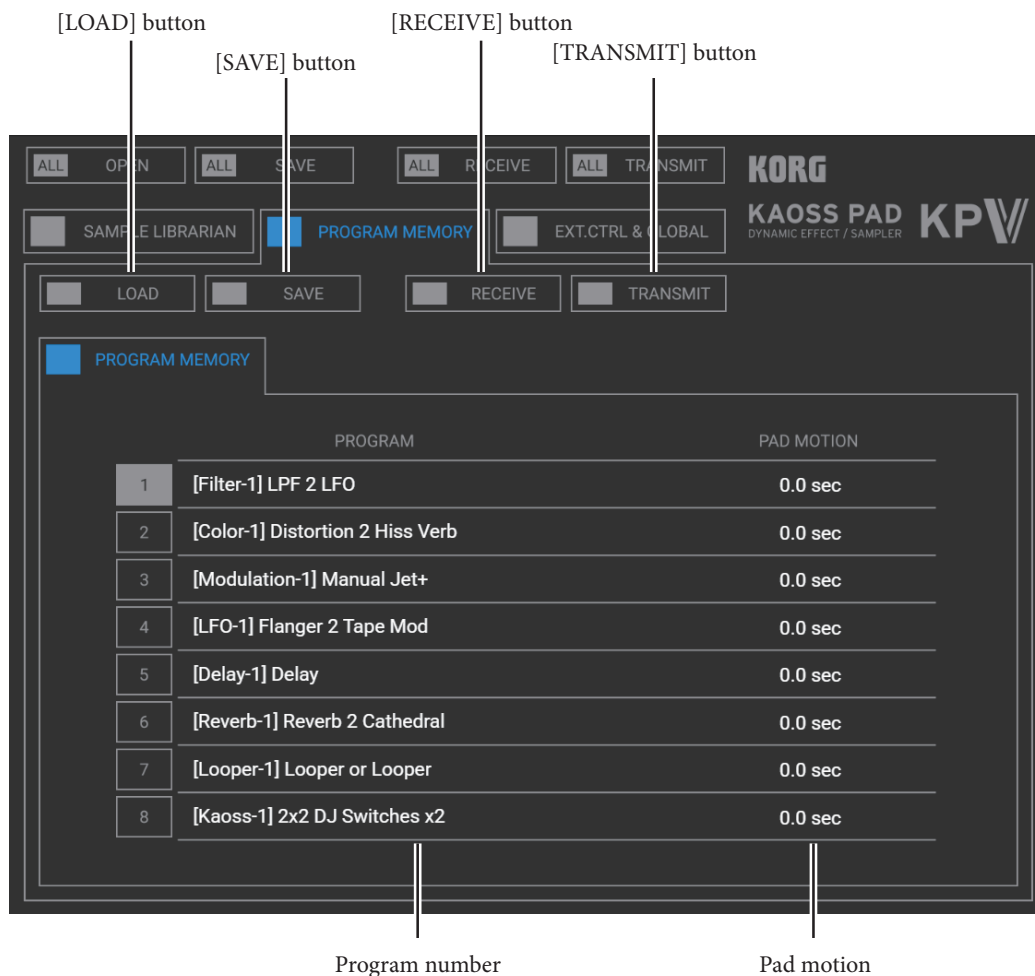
[LOAD] button
[SAVE] button
[RECEIVE] button
[TRANSMIT] button

ALL OPEN
ALL SAVE
ALL RECEIVE
ALL TRANSMIT
KORG
KAOSS PAD
DYNAMIC EFFECT / SAMPLER
KPV

SAMPLE LIBRARIAN
PROGRAM MEMORY
EXT.CTRL & GLOBAL

LOAD
SAVE
RECEIVE
TRANSMIT

PROGRAM MEMORY

| | PROGRAM | PAD MOTION |
|---|---|---|
| 1 | [Filter-1] LPF 2 LFO | 0.0 sec |
| 2 | [Color-1] Distortion 2 Hiss Verb | 0.0 sec |
| 3 | [Modulation-1] Manual Jet+ | 0.0 sec |
| 4 | [LFO-1] Flanger 2 Tape Mod | 0.0 sec |
| 5 | [Delay-1] Delay | 0.0 sec |
| 6 | [Reverb-1] Reverb 2 Cathedral | 0.0 sec |
| 7 | [Looper-1] Looper or Looper | 0.0 sec |
| 8 | [Kaoss-1] 2x2 DJ Switches x2 | 0.0 sec |

Program number
Pad motion